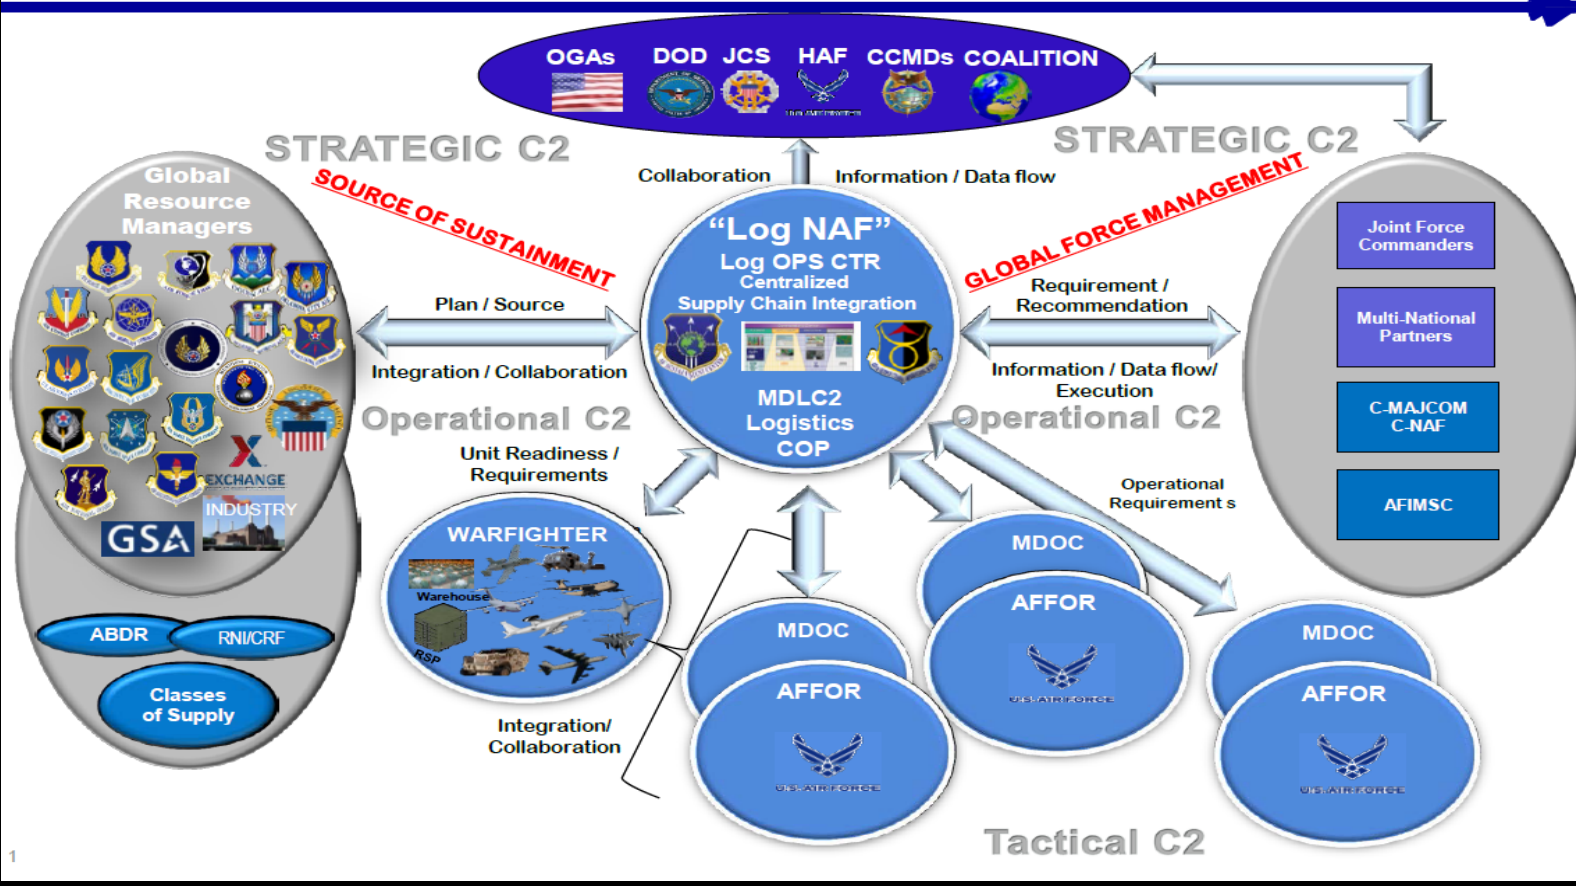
OGAs DOD JCS HAF CCMDs COALITION

STRATEGIC C2

STRATEGIC C2

SOURCE OF SUSTAINMENT

GLOBAL FORCE MANAGEMENT

Collaboration

Information / Data flow

Global Resource Managers

"Log NAF"
Log OPS CTR
Centralized
Supply Chain Integration

MDLC2
Logistics
COP

Plan / Source

Integration / Collaboration

Requirement / Recommendation

Information / Data flow/ Execution

Joint Force Commanders

Multi-National Partners

C-MAJCOM
C-NAF

AFIMSC

Operational C2

Operational C2

EXCHANGE

INDUSTRY

GSA

Unit Readiness / Requirements

Operational Requirement s

WARFIGHTER

Warehouse

RSP

ABDR

RNI/CRF

Classes of Supply

MDOC

AFFOR

MDOC

AFFOR

MDOC

AFFOR

U.S. AIR FORCE

U.S. AIR FORCE

U.S. AIR FORCE

Integration/ Collaboration

Tactical C2

1